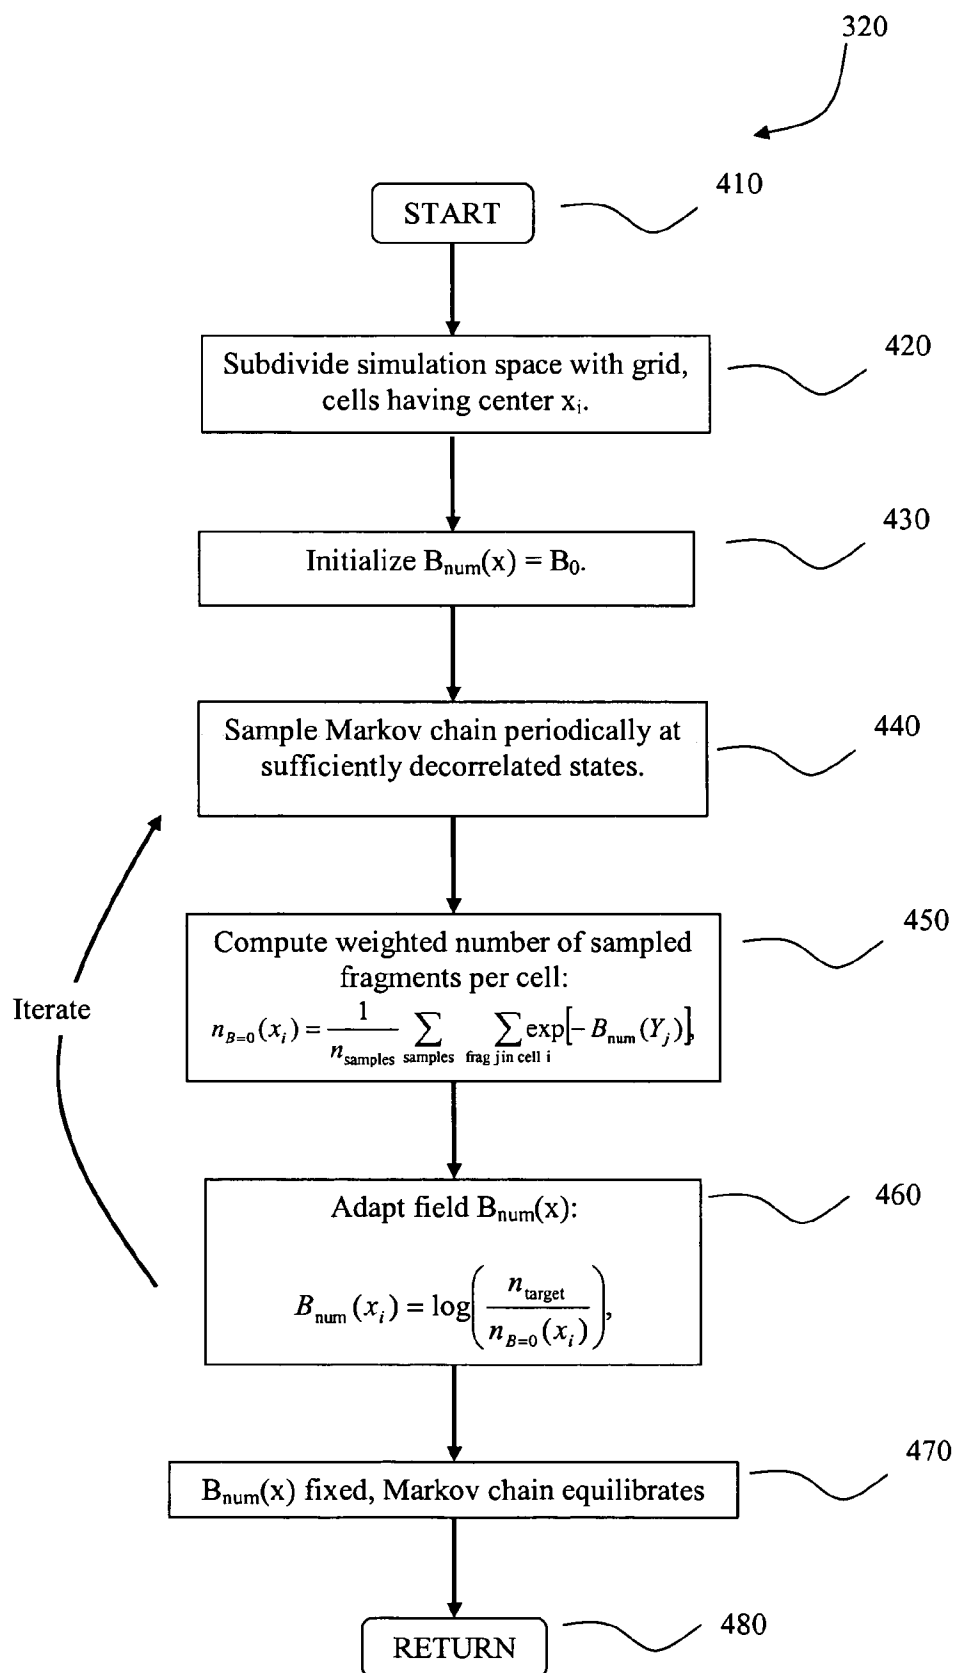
320

START

410

Subdivide simulation space with grid, cells having center $x_i$.

420

Initialize $B_{num}(x) = B_0$.

430

Sample Markov chain periodically at sufficiently decorrelated states.

440

Compute weighted number of sampled fragments per cell:

$n_{B=0}(x_i) = \frac{1}{n_{samples}} \sum_{samples} \sum_{frag\ j\ in\ cell\ i} \exp[-B_{num}(Y_j)]$,

450

Iterate

Adapt field $B_{num}(x)$:

$B_{num}(x_i) = \log\left(\frac{n_{target}}{n_{B=0}(x_i)}\right)$,

460

$B_{num}(x)$ fixed, Markov chain equilibrates

470

RETURN

480